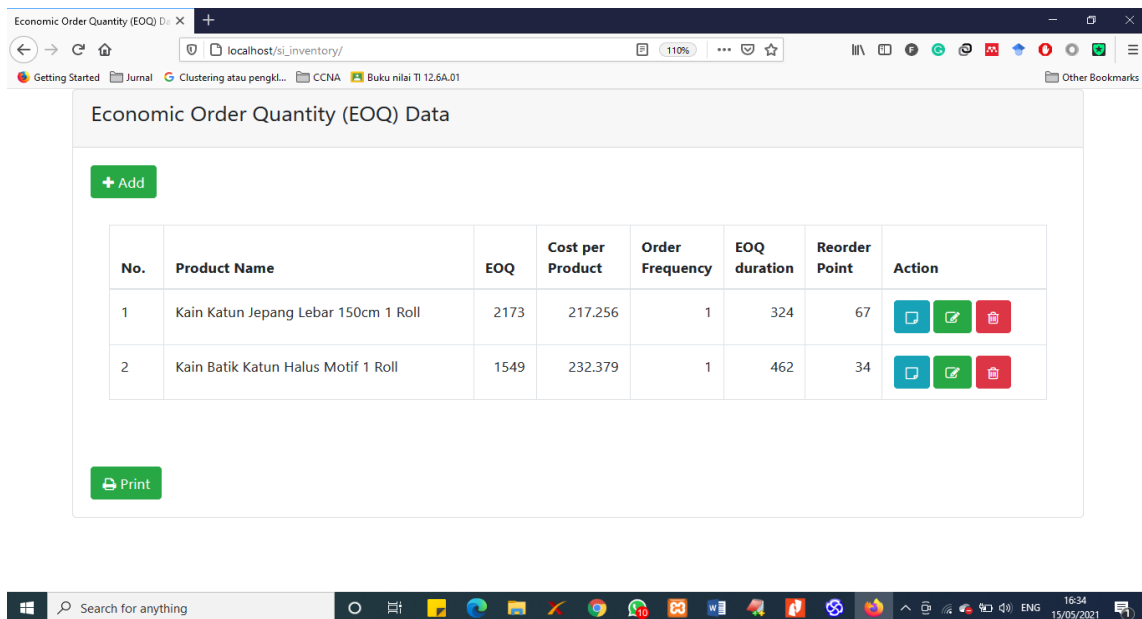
Economic Order Quantity (EOQ) Da

localhost/si_inventory/

110%

Getting Started Jurnal Clustering atau pengkl... CCNA Buku nilai TI 12.6A.01

Other Bookmarks

Economic Order Quantity (EOQ) Data

+ Add

| No. | Product Name | EOQ | Cost per Product | Order Frequency | EOQ duration | Reorder Point | Action |
|---|---|---|---|---|---|---|---|
| 1 | Kain Katun Jepang Lebar 150cm 1 Roll | 2173 | 217.256 | 1 | 324 | 67 | |
| 2 | Kain Batik Katun Halus Motif 1 Roll | 1549 | 232.379 | 1 | 462 | 34 | |

Print

Search for anything

10

ENG

16:34
15/05/2021